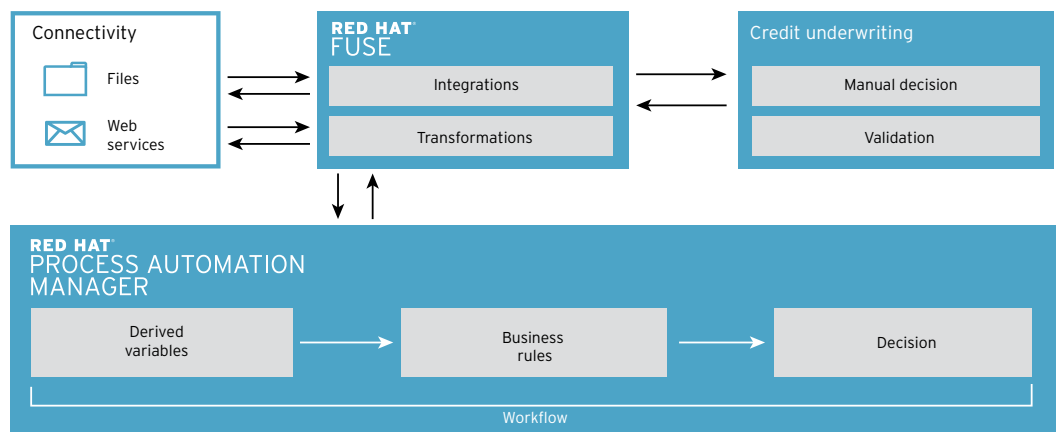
Connectivity

Files

Web services

RED HAT® FUSE

Integrations

Transformations

Credit underwriting

Manual decision

Validation

RED HAT® PROCESS AUTOMATION MANAGER

Derived variables

Business rules

Decision

Workflow